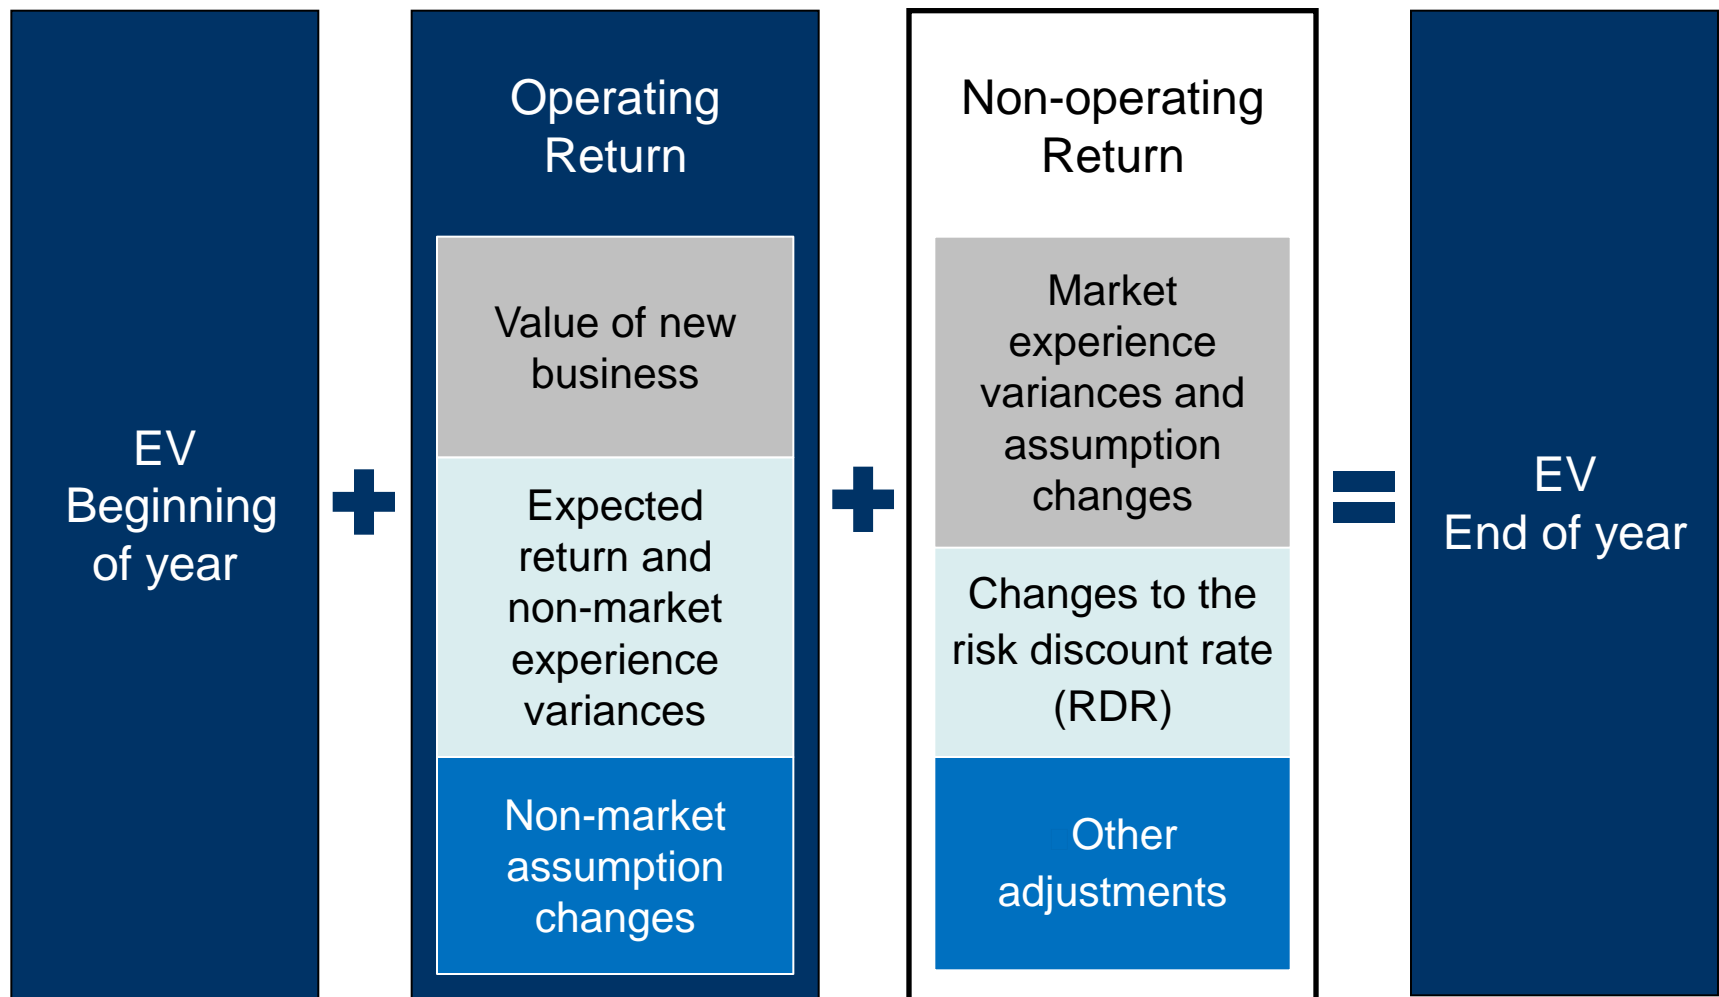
EV
Beginning
of year

Operating
Return

Value of new business

Expected return and non-market experience variances

Non-market assumption changes

Non-operating
Return

Market experience variances and assumption changes

Changes to the risk discount rate (RDR)

Other adjustments

EV
End of year